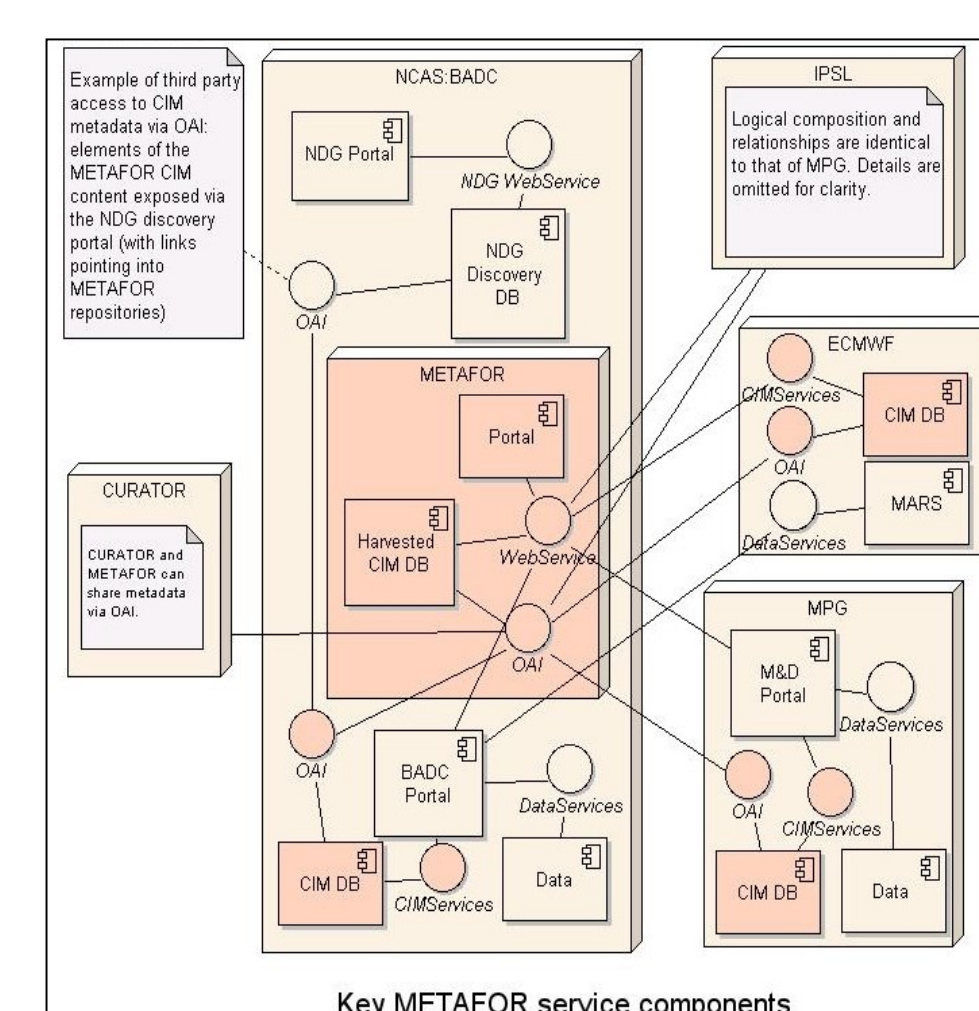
Example of third party access to CIM metadata via OAI: elements of the METAFOR CIM content exposed via the NDG discovery portal (with links pointing into METAFOR repositories)

NCAS:BADC

NDG Portal

NDG WebService

NDG Discovery DB

OAI

METAFOR

Portal

Harvested CIM DB

WebService

OAI

OAI

BADC Portal

DataServices

Data

CIM DB

CIMServices

CURATOR

CURATOR and METAFOR can share metadata via OAI.

IPSL

Logical composition and relationships are identical to that of MPG. Details are omitted for clarity.

ECMWF

CIMServices

CIM DB

OAI

DataServices

MARS

MPG

M&D Portal

DataServices

OAI

CIMServices

CIM DB

Data

Key METAFOR service components